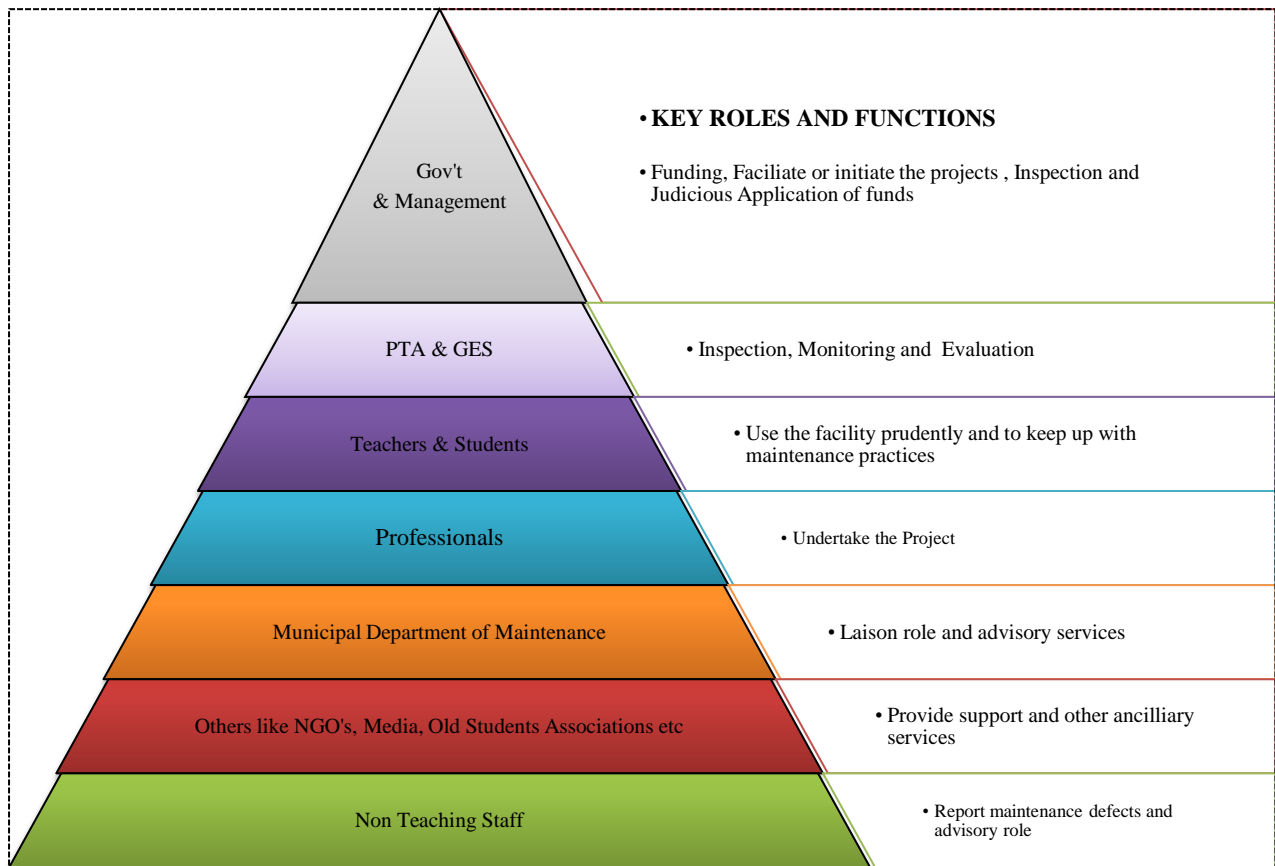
Gov't & Management

• KEY ROLES AND FUNCTIONS

• Funding, Faciliate or initiate the projects , Inspection and Judicious Application of funds

PTA & GES

• Inspection, Monitoring and Evaluation

Teachers & Students

• Use the facility prudently and to keep up with maintenance practices

Professionals

• Undertake the Project

Municipal Department of Maintenance

• Laison role and advisory services

Others like NGO's, Media, Old Students Associations etc

• Provide support and other ancilliary services

Non Teaching Staff

• Report maintenance defects and advisory role